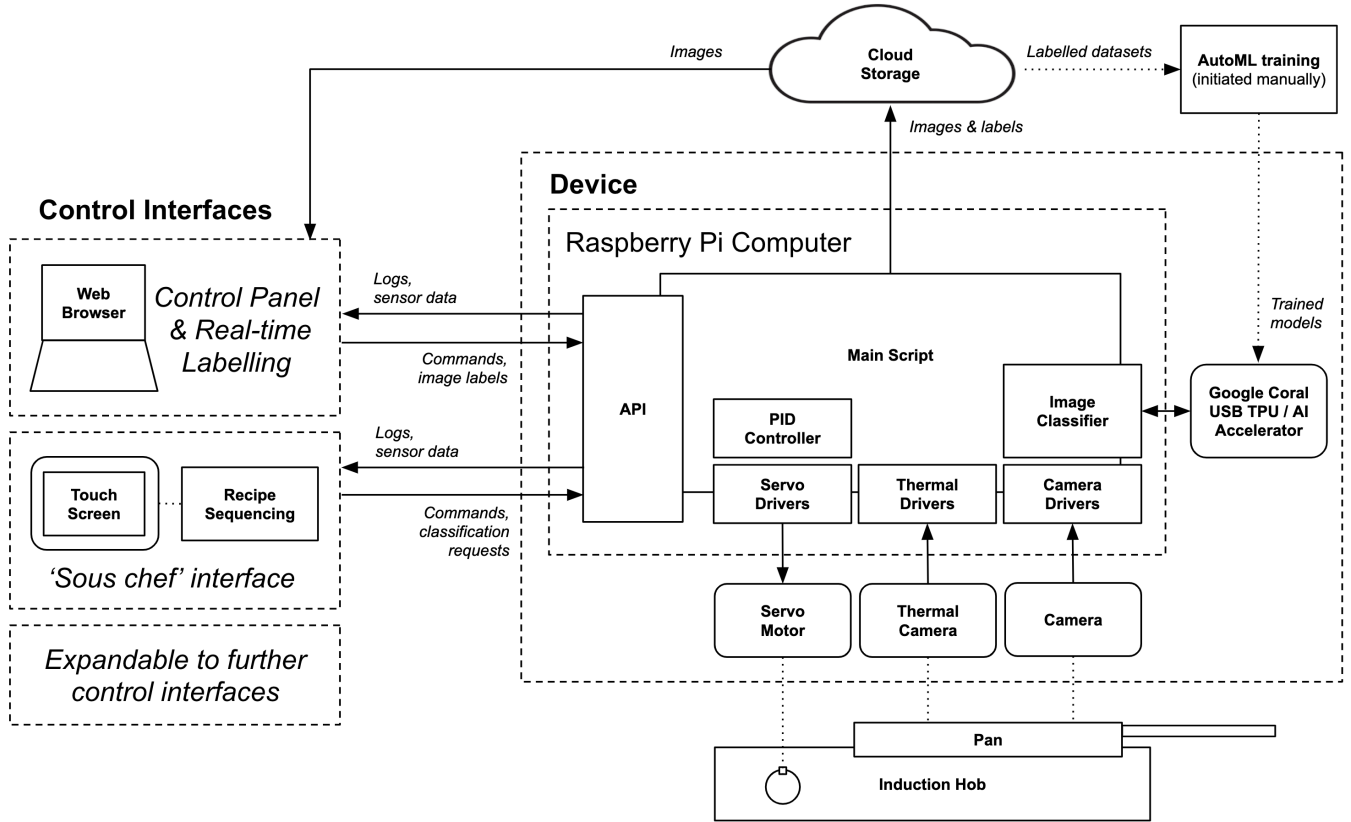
Images

Cloud Storage

Labelled datasets

AutoML training (initiated manually)

Images & labels

Device

Control Interfaces

Raspberry Pi Computer

Web Browser

Control Panel & Real-time Labelling

Logs, sensor data

Commands, image labels

Trained models

Main Script

API

PID Controller

Image Classifier

Google Coral USB TPU / AI Accelerator

Logs, sensor data

Touch Screen

Recipe Sequencing

Servo Drivers

Thermal Drivers

Camera Drivers

Commands, classification requests

'Sous chef' interface

Servo Motor

Thermal Camera

Camera

Expandable to further control interfaces

Pan

Induction Hob